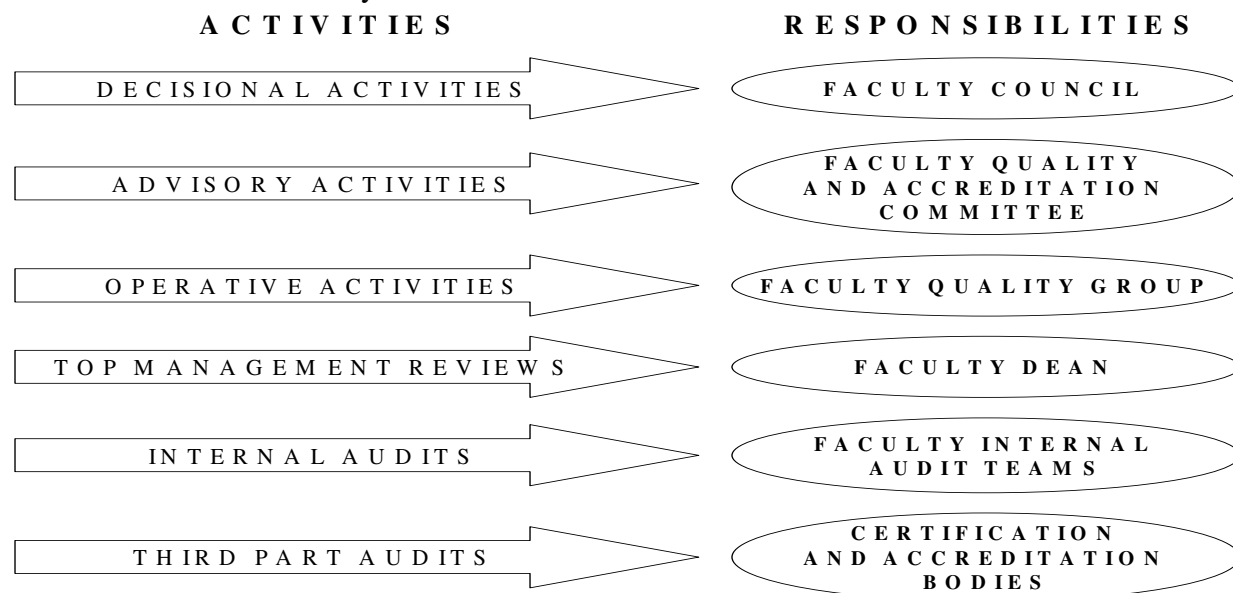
ACTIVITIES

RESPONSIBILITIES

DECISIONAL ACTIVITIES

FACULTY COUNCIL

ADVISORY ACTIVITIES

FACULTY QUALITY AND ACCREDITATION COMMITTEE

OPERATIVE ACTIVITIES

FACULTY QUALITY GROUP

TOP MANAGEMENT REVIEWS

FACULTY DEAN

INTERNAL AUDITS

FACULTY INTERNAL AUDIT TEAMS

THIRD PART AUDITS

CERTIFICATION AND ACCREDITATION BODIES